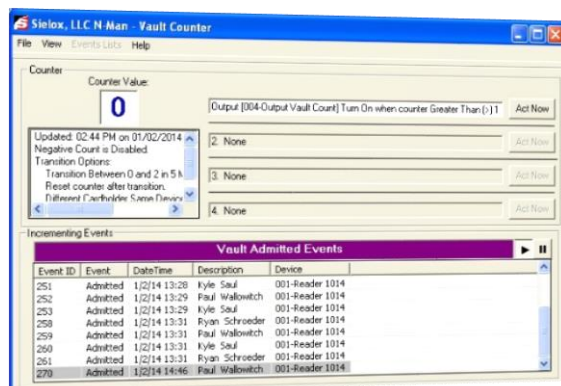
Sielox, LLC N-Man - Vault Counter

File View Events Lists Help

Counter

Counter Value:

0

Output [004-Output Vault Count] Turn On when counter Greater Than (>) 1 | Act Now

Updated: 02:44 PM on 01/02/2014
Negative Count is Disabled
Transition Options:
Transition Between 0 and 2 in 5 N
Reset counter after transition.
Different Cardholder Same Device

2. None | Act Now

3. None | Act Now

4. None | Act Now

Incrementing Events

Vault Admitted Events

| Event ID | Event | DateTime | Description | Device |
|---|---|---|---|---|
| 251 | Admitted | 1/2/14 13:28 | Kyle Saul | 001-Reader 1014 |
| 252 | Admitted | 1/2/14 13:29 | Paul Wallowitch | 001-Reader 1014 |
| 253 | Admitted | 1/2/14 13:29 | Kyle Saul | 001-Reader 1014 |
| 258 | Admitted | 1/2/14 13:31 | Ryan Schroeder | 001-Reader 1014 |
| 259 | Admitted | 1/2/14 13:31 | Paul Wallowitch | 001-Reader 1014 |
| 260 | Admitted | 1/2/14 13:31 | Kyle Saul | 001-Reader 1014 |
| 261 | Admitted | 1/2/14 13:31 | Ryan Schroeder | 001-Reader 1014 |
| 270 | Admitted | 1/2/14 14:46 | Paul Wallowitch | 001-Reader 1014 |